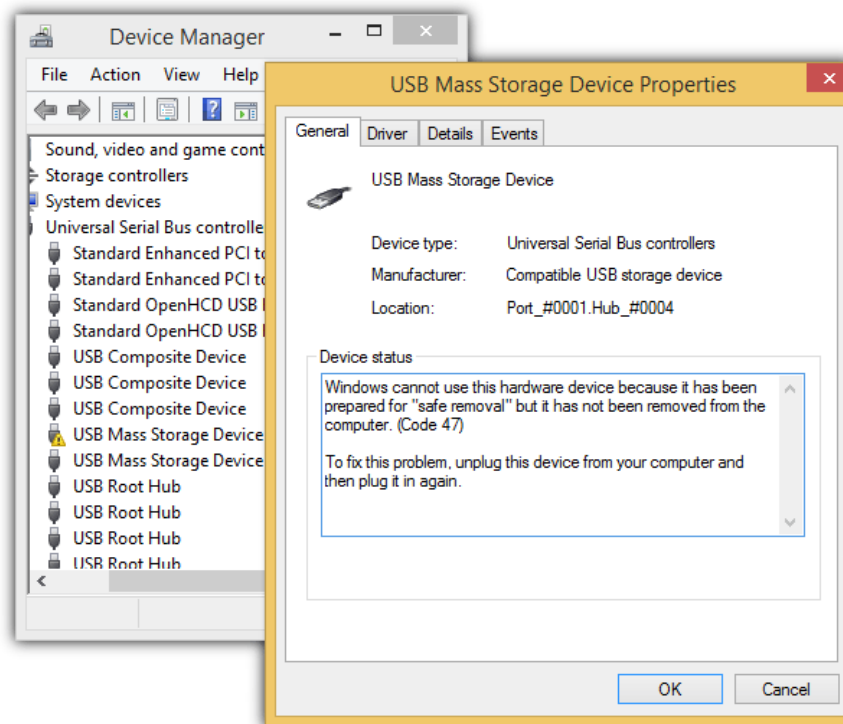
Device Manager
File Action View Help

Sound, video and game cont
Storage controllers
System devices
Universal Serial Bus controlle
Standard Enhanced PCI t
Standard Enhanced PCI t
Standard OpenHCD USB
Standard OpenHCD USB
USB Composite Device
USB Composite Device
USB Composite Device
USB Mass Storage Device
USB Mass Storage Device
USB Root Hub
USB Root Hub
USB Root Hub
USB Root Hub

USB Mass Storage Device Properties

General Driver Details Events

USB Mass Storage Device

Device type: Universal Serial Bus controllers
Manufacturer: Compatible USB storage device
Location: Port_#0001.Hub_#0004

Device status
Windows cannot use this hardware device because it has been prepared for "safe removal" but it has not been removed from the computer. (Code 47)

To fix this problem, unplug this device from your computer and then plug it in again.

OK Cancel